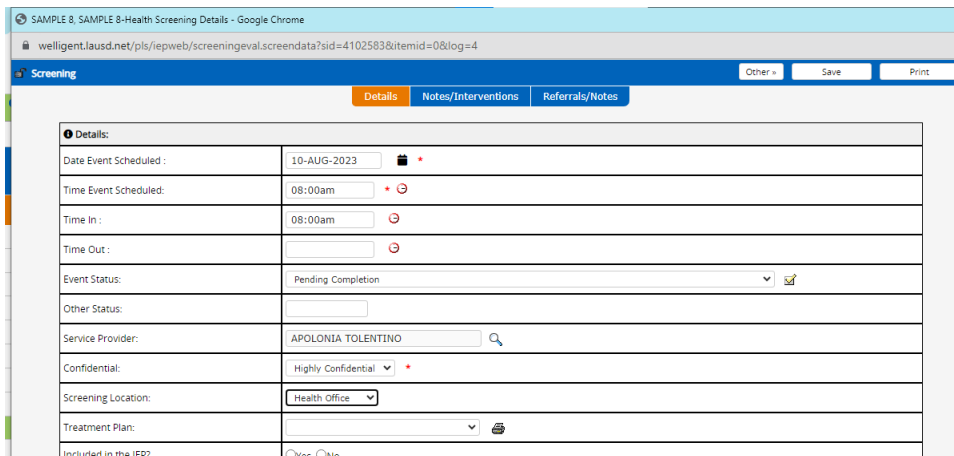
SAMPLE 8, SAMPLE 8-Health Screening Details - Google Chrome

welligent.lausd.net/pls/iepweb/screeningeval.screendata?sid=4102583&itemid=0&log=4

Screening

Other »

Save

Print

Details

Notes/Interventions

Referrals/Notes

Details:

| | |
|---|---|
| Date Event Scheduled : | 10-AUG-2023 * |
| Time Event Scheduled: | 08:00am * |
| Time In : | 08:00am |
| Time Out : | |
| Event Status: | Pending Completion |
| Other Status: | |
| Service Provider: | APOLONIA TOLENTINO |
| Confidential: | Highly Confidential * |
| Screening Location: | Health Office |
| Treatment Plan: | |
| Included in the IEP? | Yes No |